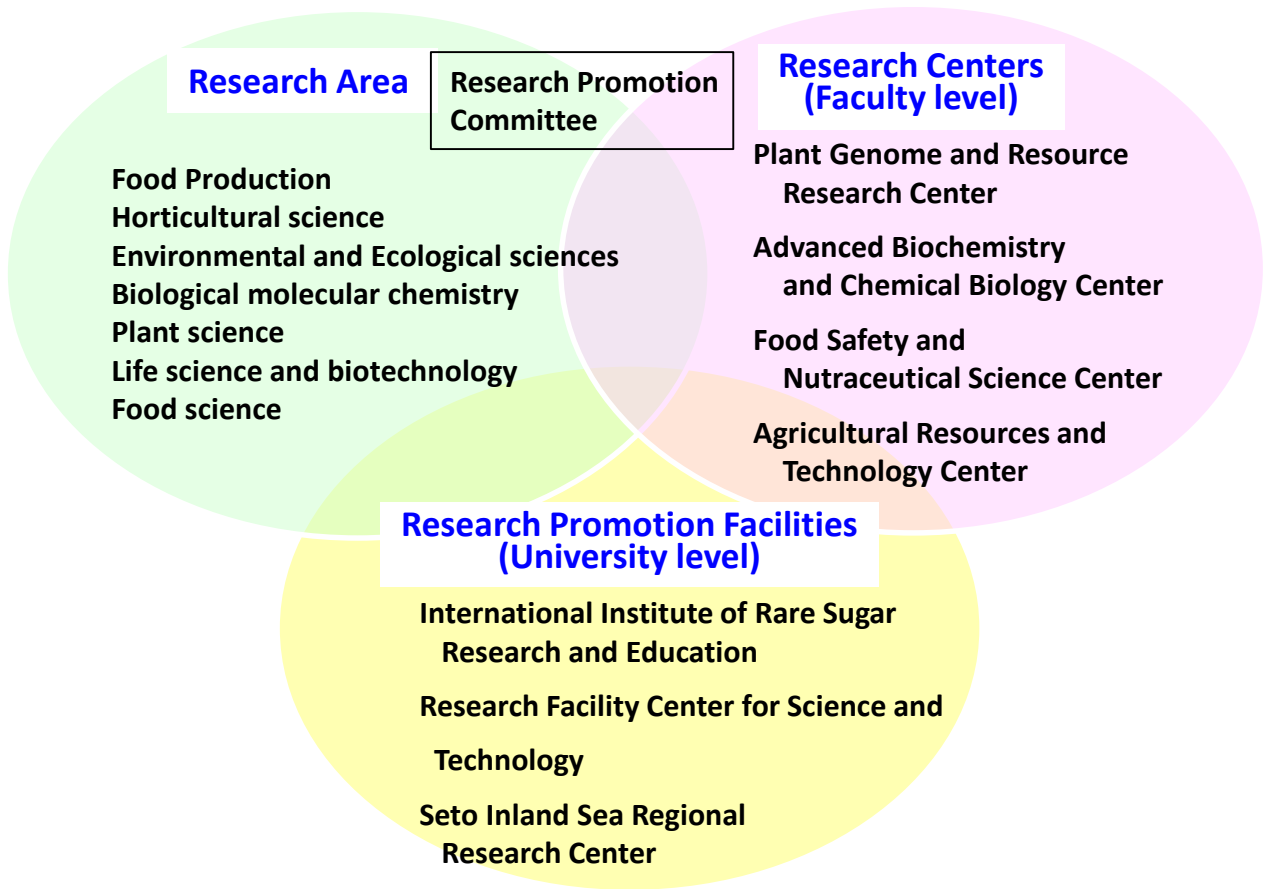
Research Area

Research Promotion Committee

Research Centers (Faculty level)

Food Production
Horticultural science
Environmental and Ecological sciences
Biological molecular chemistry
Plant science
Life science and biotechnology
Food science

Plant Genome and Resource Research Center

Advanced Biochemistry and Chemical Biology Center

Food Safety and Nutraceutical Science Center

Agricultural Resources and Technology Center

Research Promotion Facilities (University level)

International Institute of Rare Sugar Research and Education

Research Facility Center for Science and Technology

Seto Inland Sea Regional Research Center